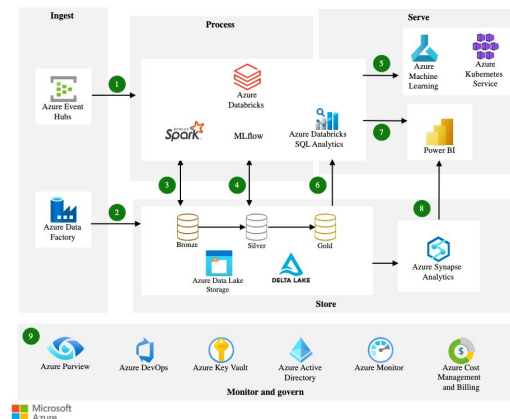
Ingest

Process

Serve

1

Azure Event Hubs

Azure Databricks

APACHE Spark

MLflow

Azure Databricks SQL Analytics

5

Azure Machine Learning

Azure Kubernetes Service

7

Power BI

2

Azure Data Factory

3

4

6

Bronze

Silver

Gold

Azure Data Lake Storage

DELTA LAKE

Store

8

Azure Synapse Analytics

9

Azure Purview

Azure DevOps

Azure Key Vault

Azure Active Directory

Azure Monitor

Azure Cost Management and Billing

Monitor and govern

Microsoft Azure